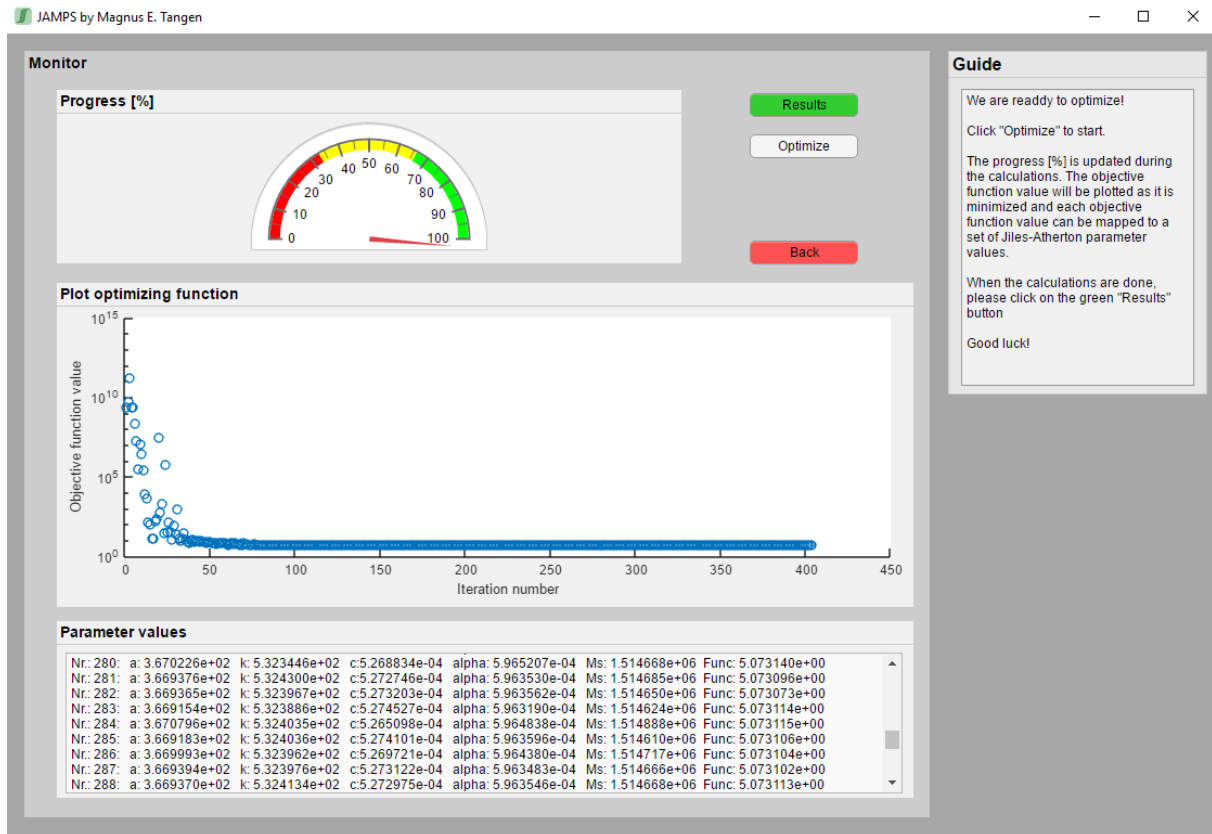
JAMPS by Magnus E. Tangen

Monitor

Progress [%]

0 10 20 30 40 50 60 70 80 90 100

Results

Optimize

Back

Plot optimizing function

$10^{15}$
$10^{10}$
$10^{5}$
$10^{0}$

Objective function value

0 50 100 150 200 250 300 350 400 450

Iteration number

Parameter values

Nr.: 280: a: 3.670226e+02 k: 5.323446e+02 c:5.268834e-04 alpha: 5.965207e-04 Ms: 1.514668e+06 Func: 5.073140e+00
Nr.: 281: a: 3.669376e+02 k: 5.324300e+02 c:5.272746e-04 alpha: 5.963530e-04 Ms: 1.514685e+06 Func: 5.073096e+00
Nr.: 282: a: 3.669365e+02 k: 5.323967e+02 c:5.273203e-04 alpha: 5.963562e-04 Ms: 1.514650e+06 Func: 5.073073e+00
Nr.: 283: a: 3.669154e+02 k: 5.323886e+02 c:5.274527e-04 alpha: 5.963190e-04 Ms: 1.514624e+06 Func: 5.073114e+00
Nr.: 284: a: 3.670796e+02 k: 5.324035e+02 c:5.265098e-04 alpha: 5.964838e-04 Ms: 1.514888e+06 Func: 5.073115e+00
Nr.: 285: a: 3.669183e+02 k: 5.324036e+02 c:5.274101e-04 alpha: 5.963596e-04 Ms: 1.514610e+06 Func: 5.073106e+00
Nr.: 286: a: 3.669993e+02 k: 5.323962e+02 c:5.269721e-04 alpha: 5.964380e-04 Ms: 1.514717e+06 Func: 5.073104e+00
Nr.: 287: a: 3.669394e+02 k: 5.323976e+02 c:5.273122e-04 alpha: 5.963483e-04 Ms: 1.514666e+06 Func: 5.073102e+00
Nr.: 288: a: 3.669370e+02 k: 5.324134e+02 c:5.272975e-04 alpha: 5.963546e-04 Ms: 1.514668e+06 Func: 5.073113e+00

Guide

We are readdy to optimize!

Click "Optimize" to start.

The progress [%] is updated during the calculations. The objective function value will be plotted as it is minimized and each objective function value can be mapped to a set of Jiles-Atherton parameter values.

When the calculations are done, please click on the green "Results" button

Good luck!